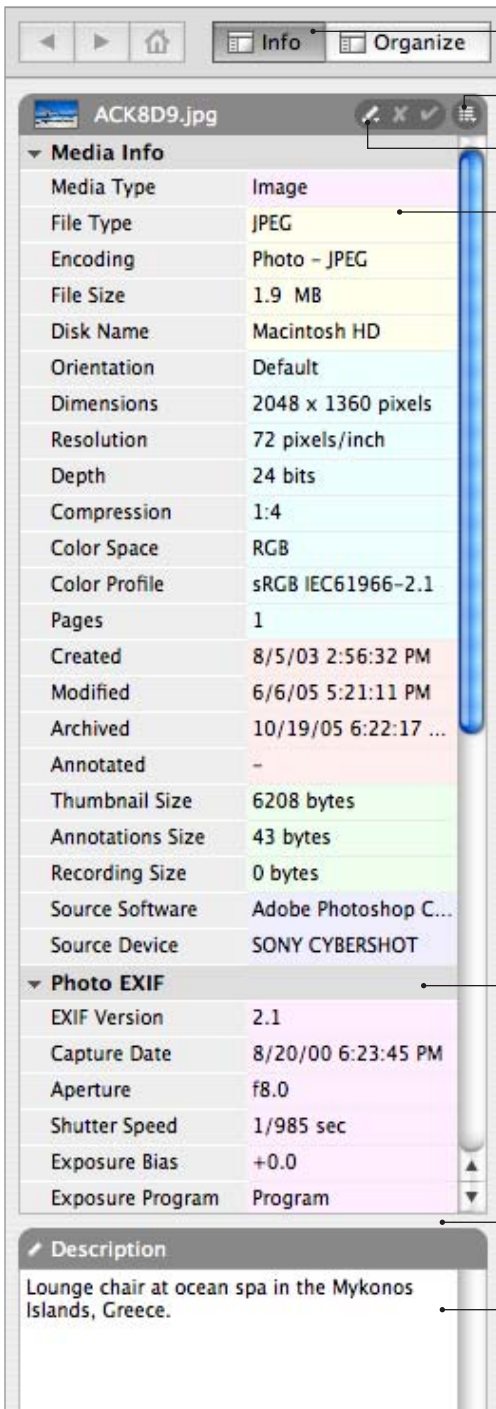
Info Organize

ACK8D9.jpg

Media Info

| | |
|---|---|
| Media Type | Image |
| File Type | JPEG |
| Encoding | Photo - JPEG |
| File Size | 1.9 MB |
| Disk Name | Macintosh HD |
| Orientation | Default |
| Dimensions | 2048 x 1360 pixels |
| Resolution | 72 pixels/inch |
| Depth | 24 bits |
| Compression | 1:4 |
| Color Space | RGB |
| Color Profile | sRGB IEC61966-2.1 |
| Pages | 1 |
| Created | 8/5/03 2:56:32 PM |
| Modified | 6/6/05 5:21:11 PM |
| Archived | 10/19/05 6:22:17 ... |
| Annotated | - |
| Thumbnail Size | 6208 bytes |
| Annotations Size | 43 bytes |
| Recording Size | 0 bytes |
| Source Software | Adobe Photoshop C... |
| Source Device | SONY CYBERSHOT |

Photo EXIF

| | |
|---|---|
| EXIF Version | 2.1 |
| Capture Date | 8/20/00 6:23:45 PM |
| Aperture | f8.0 |
| Shutter Speed | 1/985 sec |
| Exposure Bias | +0.0 |
| Exposure Program | Program |

Description

Lounge chair at ocean spa in the Mykonos Islands, Greece.